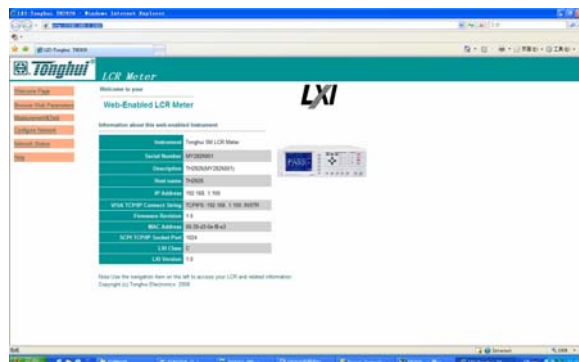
Tonghui

LCR Meter

Welcome Page
Browse Web Parameter
Measurement(Dial)
Configure Network
Network Status
Help

Welcome to your

Web-Enabled LCR Meter

LXI

Information about this web-enabled Instrument

| | |
|---|---|
| Instrument | Tonghui 5M LCR Meter |
| Serial Number | MY2826001 |
| Description | TH2826(MY2826001) |
| Host name | TH2826 |
| IP Address | 192.168.1.100 |
| VISA TCP/IP Connect String | TCPIP0::192.168.1.100::INSTR |
| Firmware Revision | 1.0 |
| MAC Address | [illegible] |
| SCPI TCP/IP Socket Port | 1024 |
| LXI Class | C |
| LXI Version | 1.0 |

PASS

Note:Use the navigation item on the left to access your LCR and related information.
Copyright (c) Tonghui Electronics 2008